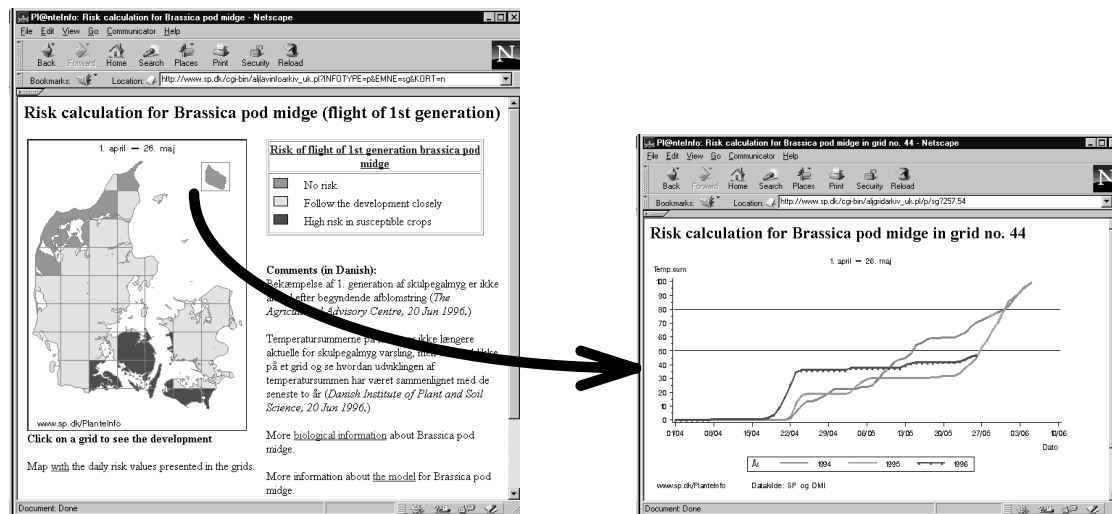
Pl@nteInfo: Risk calculation for Brassica pod midge - Netscape

File Edit View Go Communicator Help

Back Forward Home Search Places Print Security Reload

Bookmarks: Location: http://www.sp.dk/cgi-bin/aljlavinfoarkiv_uk.pl?INFOTYPE=p&EMNE=sg&KORT=n

Risk calculation for Brassica pod midge (flight of 1st generation)

1. april — 26. maj

www.sp.dk/PlanteInfo

Click on a grid to see the development

Map with the daily risk values presented in the grids.

| Risk of flight of 1st generation brassica pod midge |
|---|
| No risk |
| Follow the development closely |
| High risk in susceptible crops |

Comments (in Danish):
Bekæmpelse af 1. generation af skulpegalmyg er ikke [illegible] efter begyndende afblomstring (The Agricu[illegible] Advisory Centre, 20 Jun 1996.)

Temperatursummerne på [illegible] ikke længere aktuelle for skulpegalmyg varsling, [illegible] på et grid og se hvordan udviklingen af temperatursummen har været sammenlignet med de seneste to år (Danish Institute of Plant and Soil Science, 20 Jun 1996.)

More biological information about Brassica pod midge.

More information about the model for Brassica pod midge.

Document: Done

Pl@nteInfo: Risk calculation for Brassica pod midge in grid no. 44 - Netscape

File Edit View Go Communicator Help

Back Forward Home Search Places Print Security Reload

Bookmarks: Location: http://www.sp.dk/cgi-bin/aljgridarkiv_uk.pl/p/sg?257,54

Risk calculation for Brassica pod midge in grid no. 44

1. april — 26. maj

Temp.sum

100 90 80 70 60 50 40 30 20 10 0

01/04 08/04 15/04 22/04 29/04 06/05 13/05 20/05 27/05 03/06 10/06

Dato

År 1994 1995 1996

www.sp.dk/PlanteInfo Datakilde: SP og DMI

Document: Done